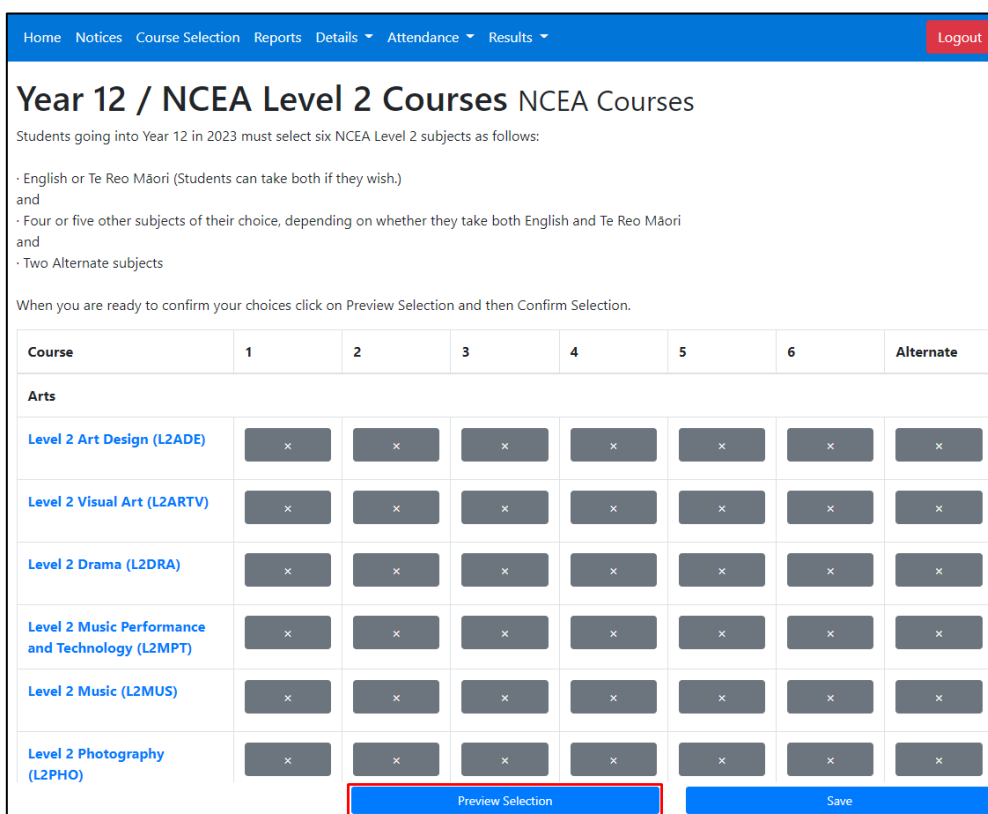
Home Notices Course Selection Reports Details ▾ Attendance ▾ Results ▾ Logout

# Year 12 / NCEA Level 2 Courses NCEA Courses

Students going into Year 12 in 2023 must select six NCEA Level 2 subjects as follows:

· English or Te Reo Māori (Students can take both if they wish.)
and
· Four or five other subjects of their choice, depending on whether they take both English and Te Reo Māori
and
· Two Alternate subjects

When you are ready to confirm your choices click on Preview Selection and then Confirm Selection.

| Course | 1 | 2 | 3 | 4 | 5 | 6 | Alternate |
|---|---|---|---|---|---|---|---|
| Arts | | | | | | | |
| Level 2 Art Design (L2ADE) | × | × | × | × | × | × | × |
| Level 2 Visual Art (L2ARTV) | × | × | × | × | × | × | × |
| Level 2 Drama (L2DRA) | × | × | × | × | × | × | × |
| Level 2 Music Performance and Technology (L2MPT) | × | × | × | × | × | × | × |
| Level 2 Music (L2MUS) | × | × | × | × | × | × | × |
| Level 2 Photography (L2PHO) | × | × | × | × | × | × | × |

Preview Selection Save